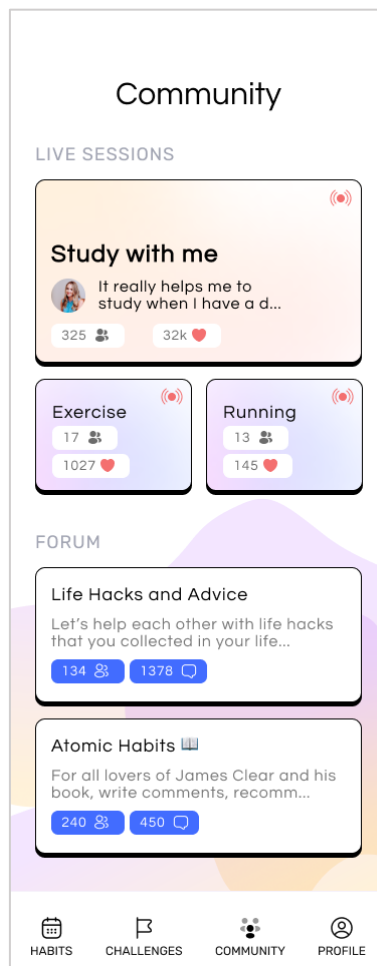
Community

LIVE SESSIONS

Study with me

It really helps me to study when I have a d...

325

32k

Exercise

17

1027

Running

13

145

FORUM

Life Hacks and Advice

Let's help each other with life hacks that you collected in your life...

134

1378

Atomic Habits 📖

For all lovers of James Clear and his book, write comments, recomm...

240

450

HABITS

CHALLENGES

COMMUNITY

PROFILE